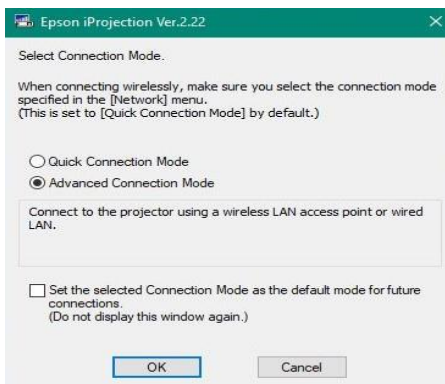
Epson iProjection Ver.2.22

Select Connection Mode.

When connecting wirelessly, make sure you select the connection mode specified in the [Network] menu.
(This is set to [Quick Connection Mode] by default.)

Quick Connection Mode

Advanced Connection Mode

Connect to the projector using a wireless LAN access point or wired LAN.

Set the selected Connection Mode as the default mode for future connections.
(Do not display this window again.)

OK

Cancel